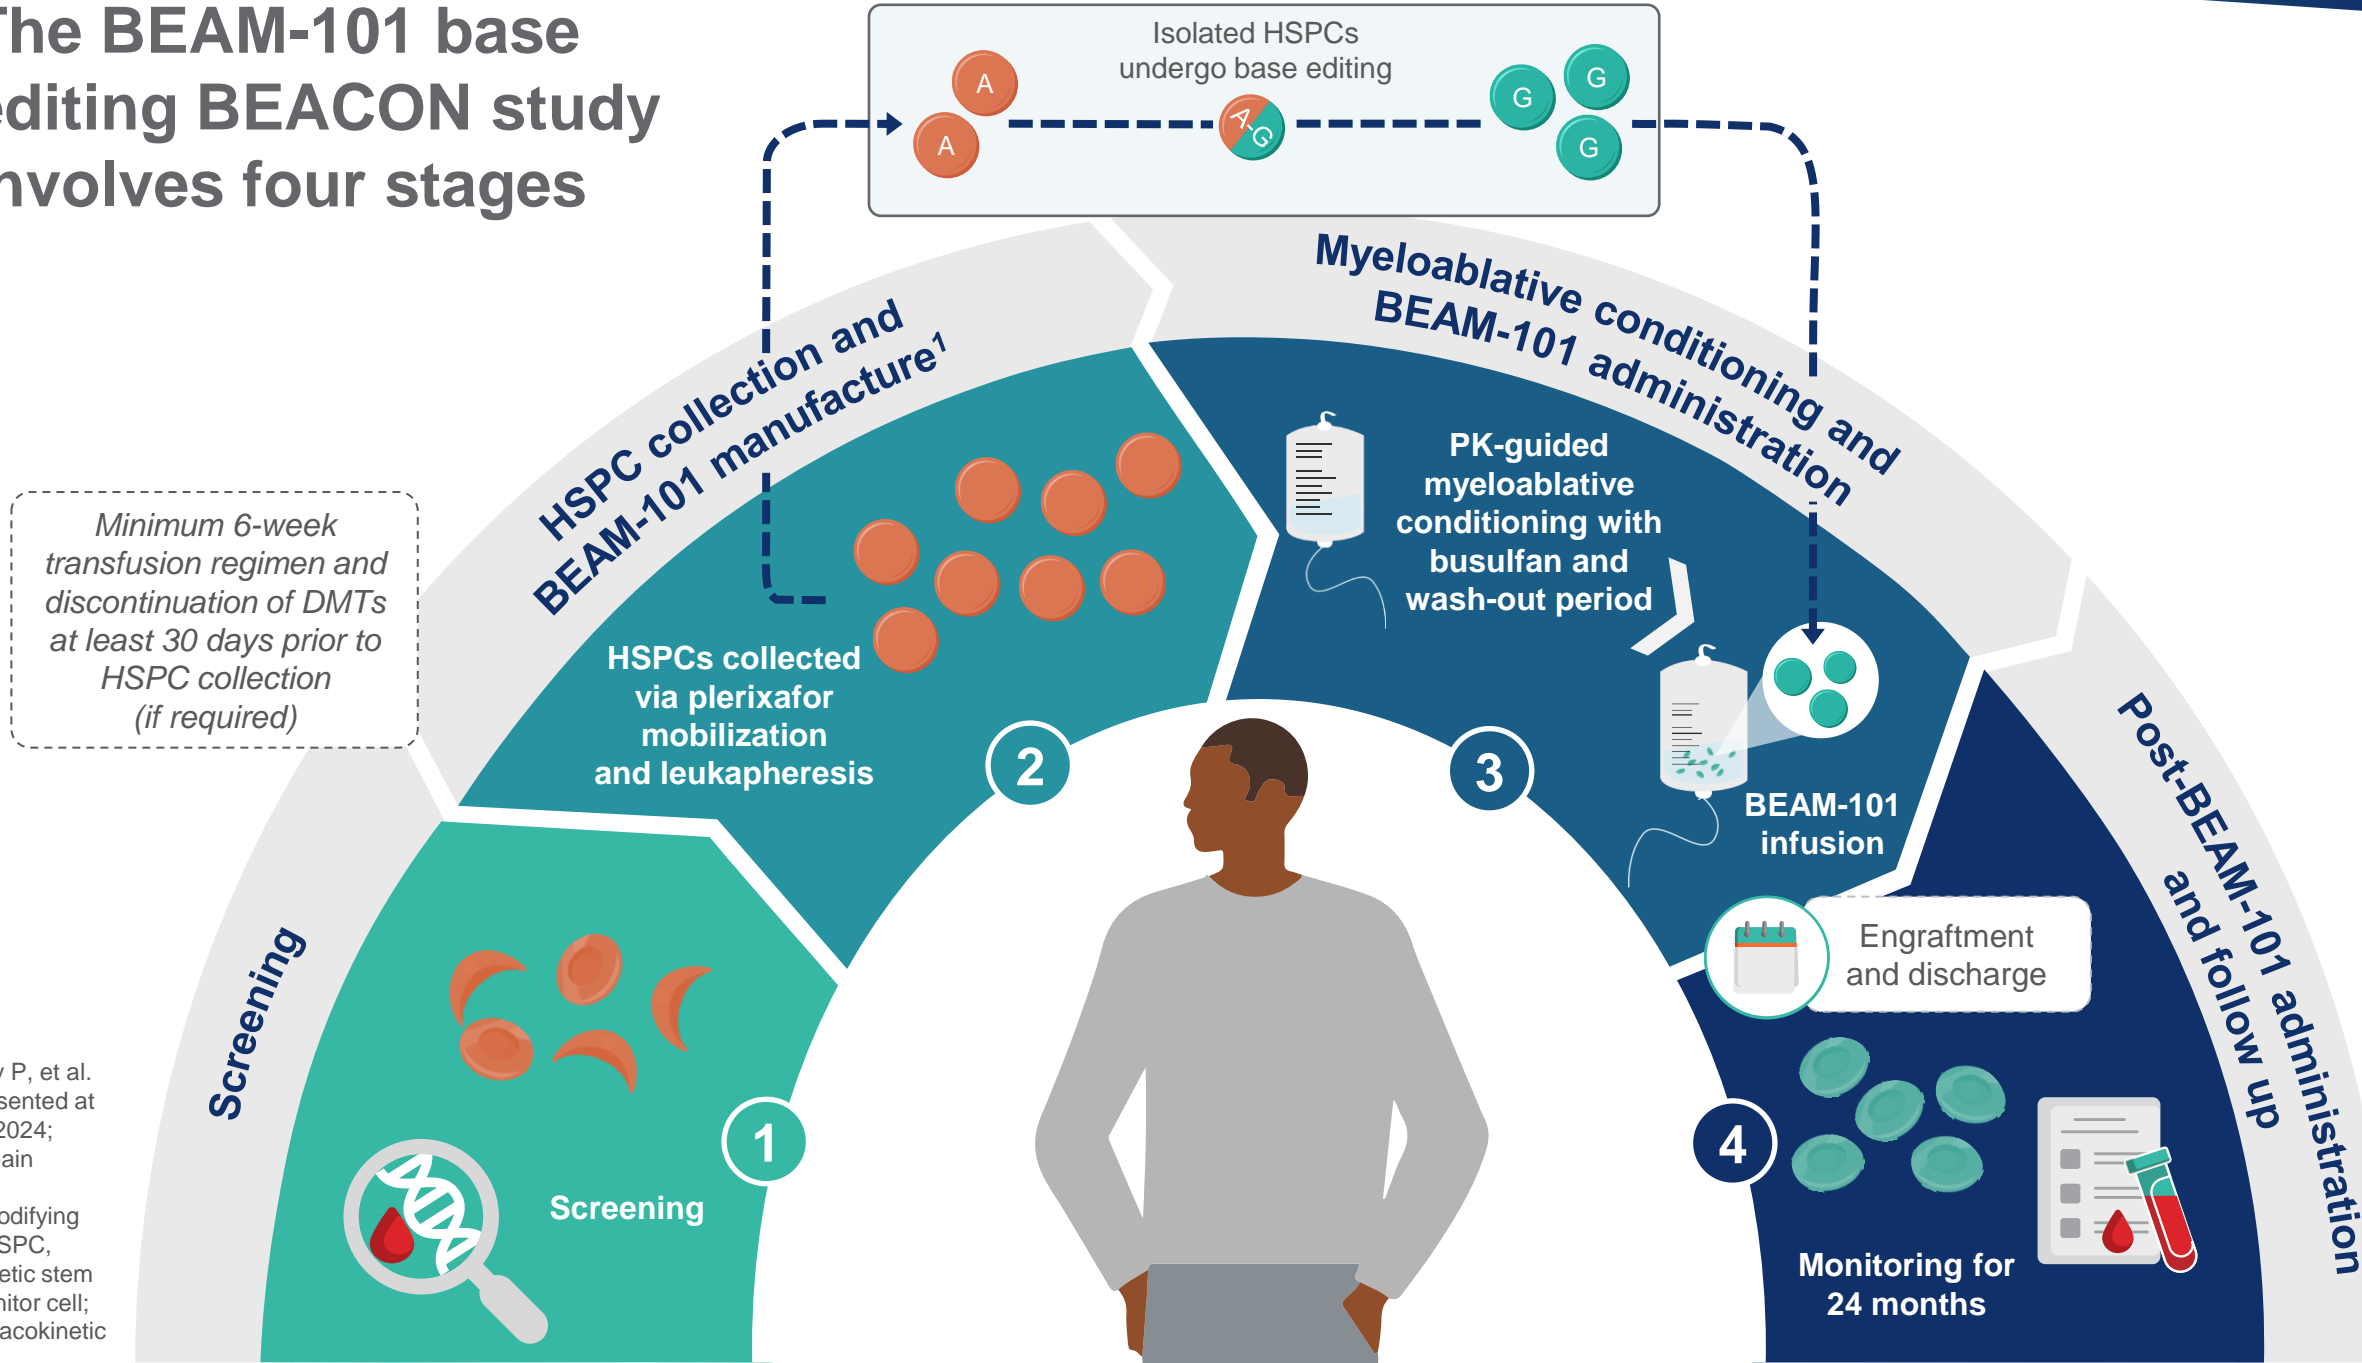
he BEAM-101 base
diting BEACON study
nvolves four stages

Isolated HSPCs undergo base editing

A

A

A-G

G

G

G

HSPC collection and BEAM-101 manufacture$^1$

Myeloablative conditioning and BEAM-101 administration

Post-BEAM-101 administration and follow up

Screening

Minimum 6-week transfusion regimen and discontinuation of DMTs at least 30 days prior to HSPC collection (if required)

HSPCs collected via plerixafor mobilization and leukapheresis

PK-guided myeloablative conditioning with busulfan and wash-out period

BEAM-101 infusion

Engraftment and discharge

Monitoring for 24 months

Screening

1

2

3

4

P, et al. sented at 2024; ain

odifying SPC, etic stem itor cell; acokinetic